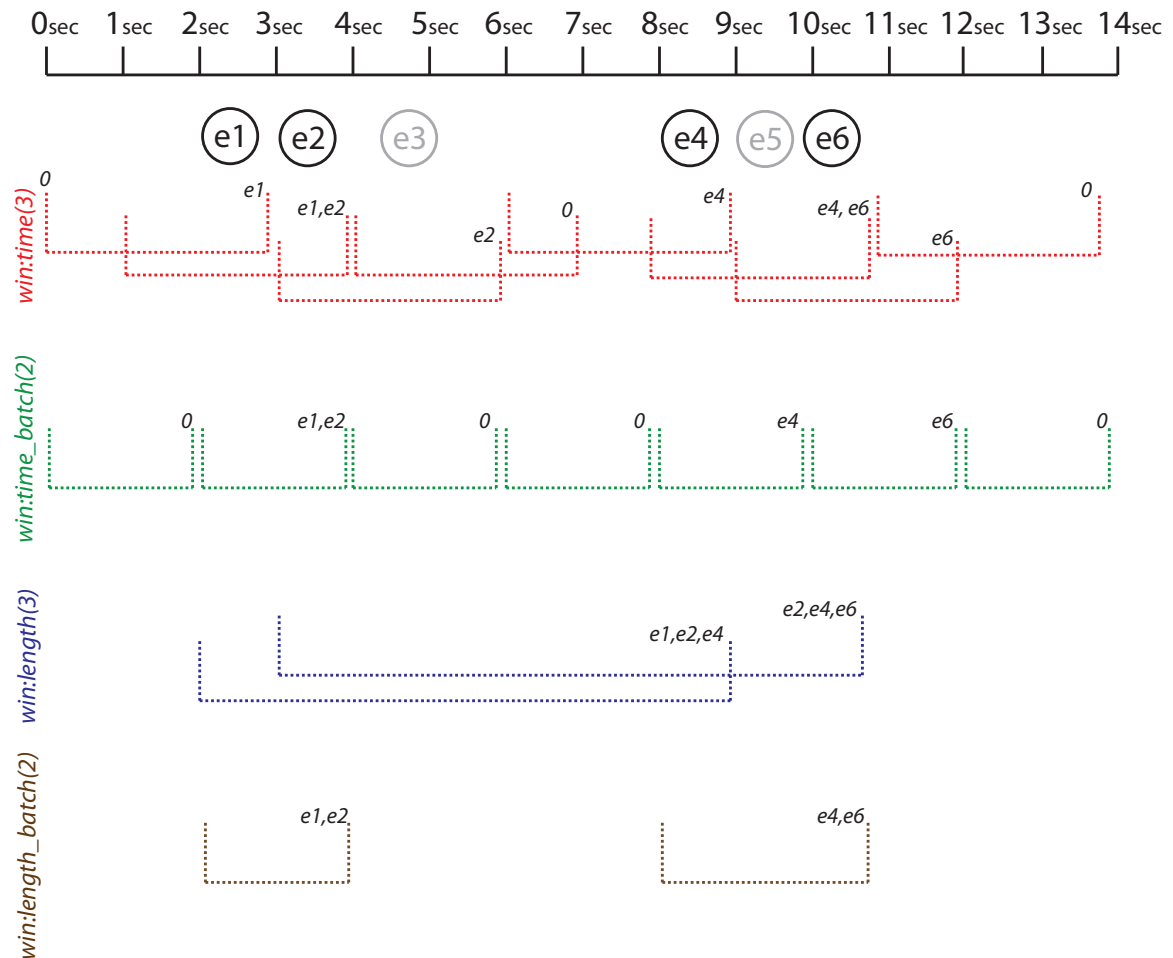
0sec 1sec 2sec 3sec 4sec 5sec 6sec 7sec 8sec 9sec 10sec 11sec 12sec 13sec 14sec

e1 e2 e3 e4 e5 e6

win:time(3)
0 e1 e1,e2 e2 0 e4 e4, e6 e6 0

win:time_batch(2)
0 e1,e2 0 0 e4 e6 0

win:length(3)
e1,e2,e4 e2,e4,e6

win:length_batch(2)
e1,e2 e4,e6